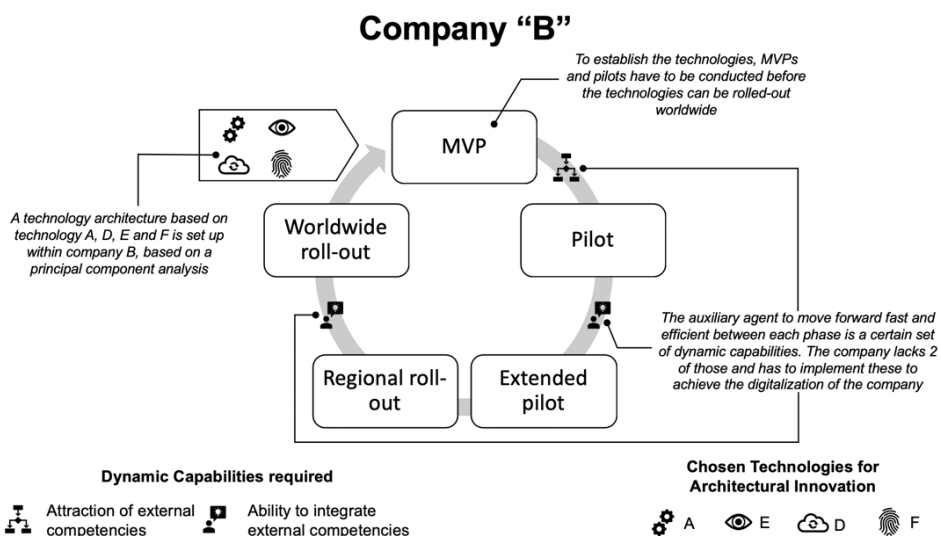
Company “B”

To establish the technologies, MVPs and pilots have to be conducted before the technologies can be rolled-out worldwide

MVP

A technology architecture based on technology A, D, E and F is set up within company B, based on a principal component analysis

Worldwide roll-out

Pilot

The auxiliary agent to move forward fast and efficient between each phase is a certain set of dynamic capabilities. The company lacks 2 of those and has to implement these to achieve the digitalization of the company

Regional roll-out

Extended pilot

Dynamic Capabilities required

Attraction of external competencies

Ability to integrate external competencies

Chosen Technologies for Architectural Innovation

A E D F